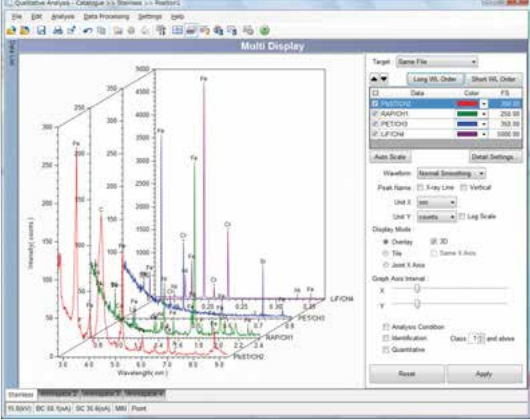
Qualitative Analysis - Catalogue >> Stainless >> Position1

File Edit Analysis Data Processing Settings Help

Multi Display

Target Same File

Long WL Order Short WL Order

| | Data | Color | FS |
|---|---|---|---|
| ☑ | PbST/CH2 | | 350.00 |
| ☑ | RAP/CH1 | | 1000.00 |
| ☑ | PET/CH3 | | 350.00 |
| ☑ | LIF/CH4 | | 5000.00 |

Auto Scale Detail Settings...

Waveform Normal Smoothing

Peak Name ☐ X-ray Line ☐ Vertical

Unit X nm

Unit Y counts ☐ Log Scale

Display Mode

● Overlay ☑ 3D

○ Tile ☐ Same X Axis

○ Joint X Axis

Graph Axis Interval

X

Y

☐ Analysis Condition

☐ Identification Class 1 and above

☐ Quantitative

Reset Apply

Intensity( counts )

Wavelength(nm)

350 300 250 200 150 100 50 0

Fe Fe Cr Fe Cr Si Mn Ni Fe Cr C Mo Mo Si

3.0 3.5 4.0 5.0 6.0 7.0 8.0 9.0

PbST/CH2 RAP/CH1 PET/CH3 LIF/CH4

Stainless Ministrate Ministrate Ministrate

15.0(kV) BC 50.1(nA) SC 35.8(nA) MB Point